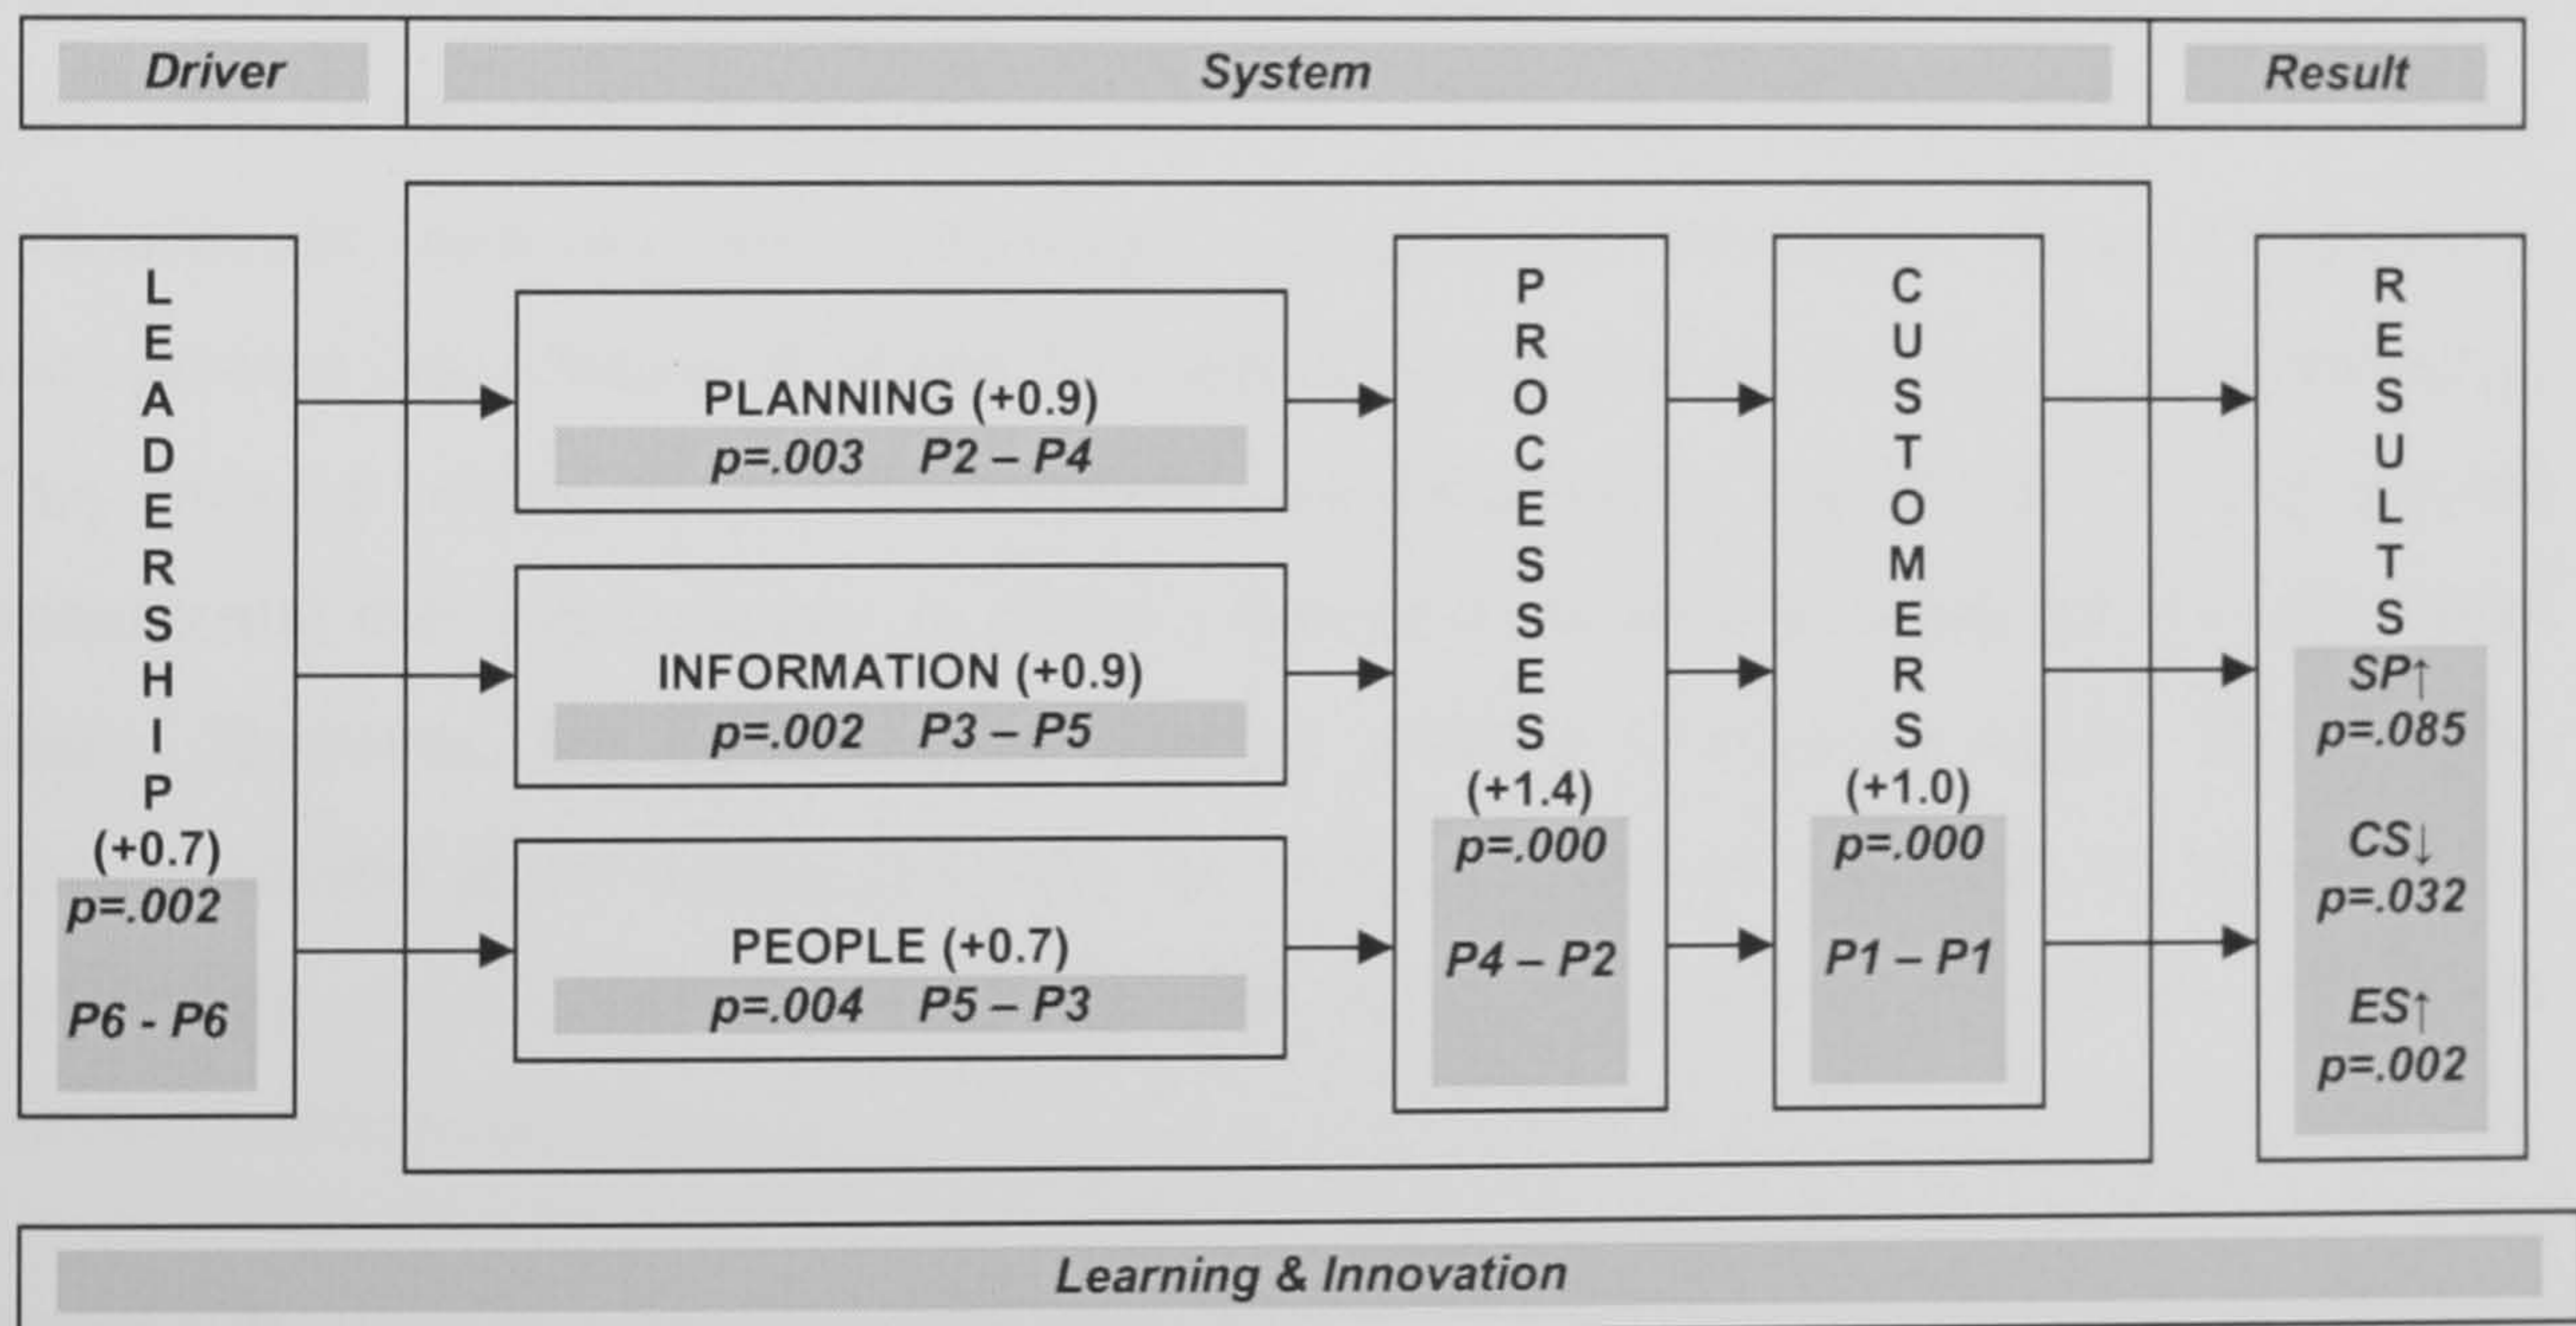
Driver

System

Result

LEADERSHIP (+0.7)
p=.002
P6 - P6

PLANNING (+0.9)
p=.003 P2 – P4

INFORMATION (+0.9)
p=.002 P3 – P5

PEOPLE (+0.7)
p=.004 P5 – P3

PROCESSES (+1.4)
p=.000
P4 – P2

CUSTOMERS (+1.0)
p=.000
P1 – P1

RESULTS
SP↑
p=.085
CS↓
p=.032
ES↑
p=.002

Learning & Innovation